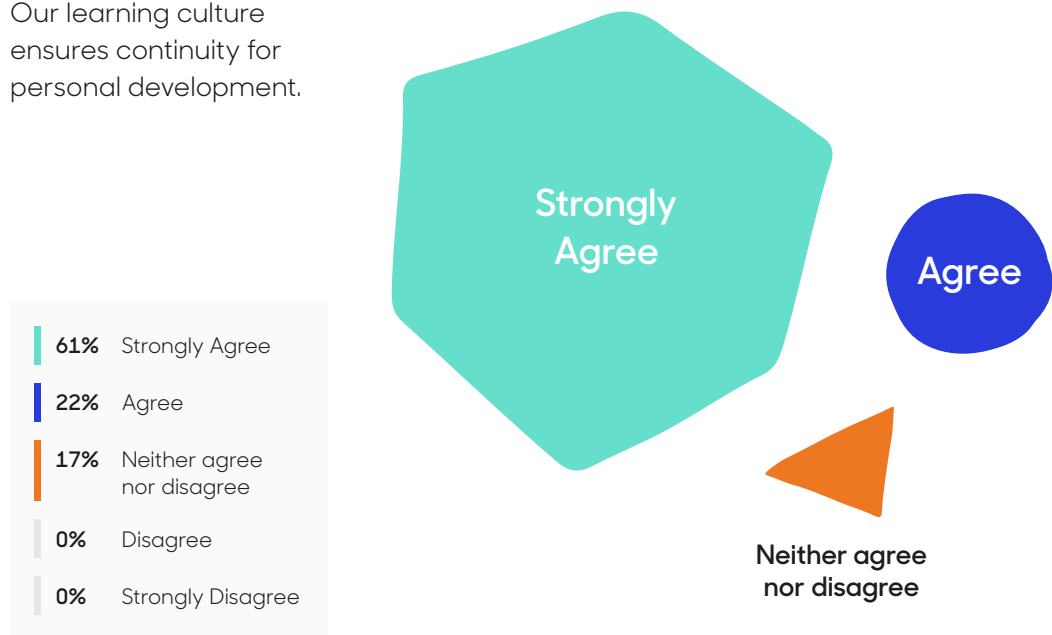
Our learning culture ensures continuity for personal development.

Strongly Agree

Agree

61% Strongly Agree

22% Agree

17% Neither agree nor disagree

0% Disagree

0% Strongly Disagree

Neither agree nor disagree